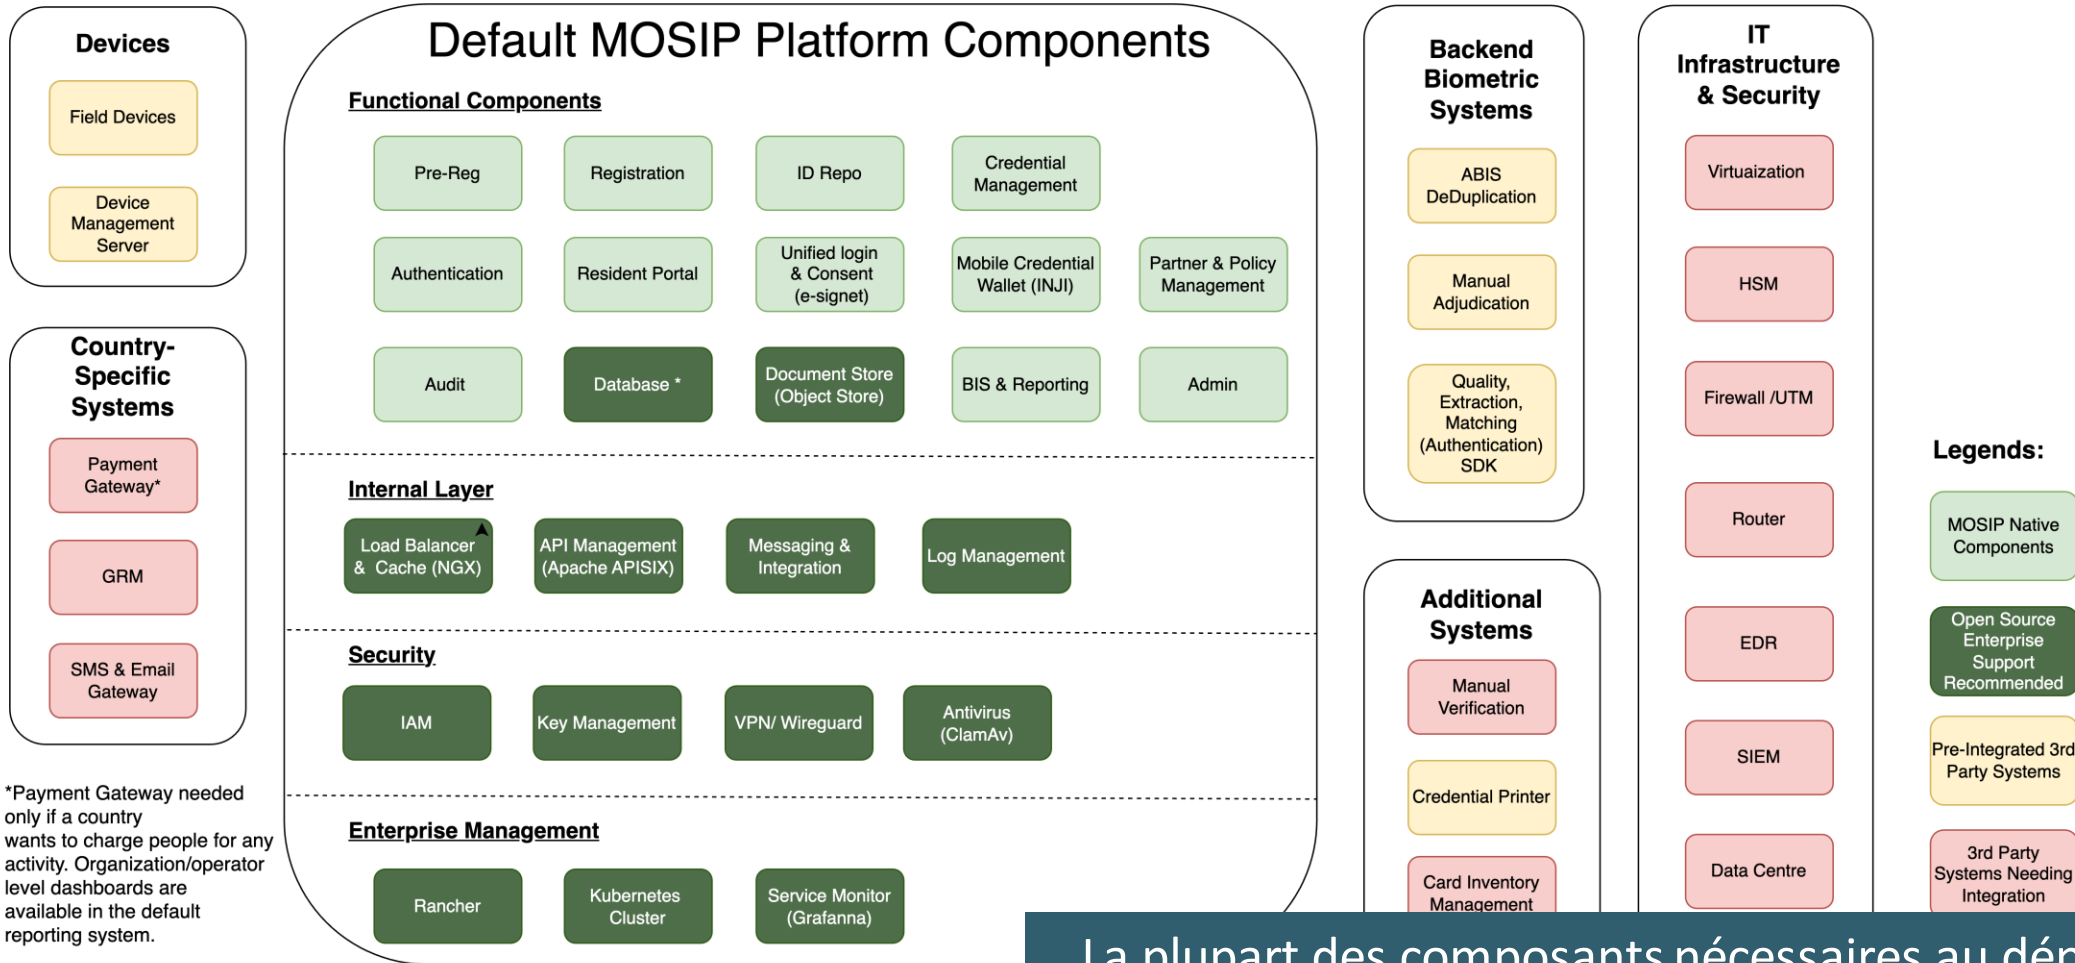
Devices

Field Devices

Device Management Server

Country-Specific Systems

Payment Gateway*

GRM

SMS & Email Gateway

*Payment Gateway needed only if a country wants to charge people for any activity. Organization/operator level dashboards are available in the default reporting system.

Default MOSIP Platform Components

Functional Components

Pre-Reg

Registration

ID Repo

Credential Management

Authentication

Resident Portal

Unified login & Consent (e-signet)

Mobile Credential Wallet (INJI)

Partner & Policy Management

Audit

Database *

Document Store (Object Store)

BIS & Reporting

Admin

Internal Layer

Load Balancer & Cache (NGX)

API Management (Apache APISIX)

Messaging & Integration

Log Management

Security

IAM

Key Management

VPN/ Wireguard

Antivirus (ClamAv)

Enterprise Management

Rancher

Kubernetes Cluster

Service Monitor (Grafanna)

Backend Biometric Systems

ABIS DeDuplication

Manual Adjudication

Quality, Extraction, Matching (Authentication) SDK

Additional Systems

Manual Verification

Credential Printer

Card Inventory Management

IT Infrastructure & Security

Virtuization

HSM

Firewall /UTM

Router

EDR

SIEM

Data Centre

Legends:

MOSIP Native Components

Open Source Enterprise Support Recommended

Pre-Integrated 3rd Party Systems

3rd Party Systems Needing Integration

La plupart des composants nécessaires au dé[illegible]